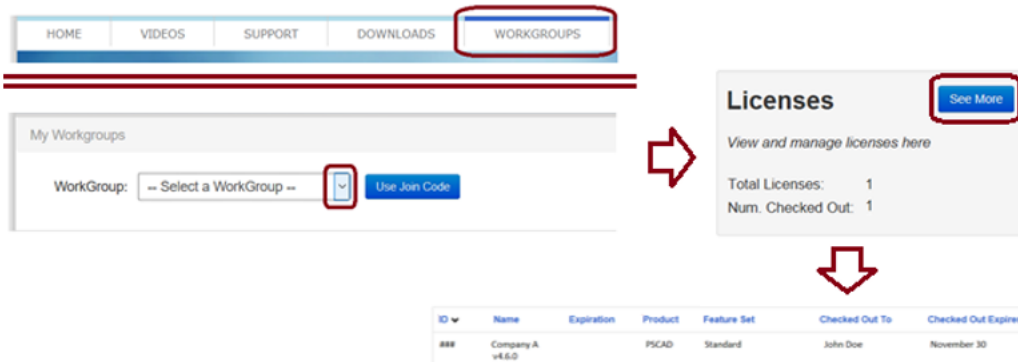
HOME VIDEOS SUPPORT DOWNLOADS WORKGROUPS

My Workgroups

WorkGroup: -- Select a WorkGroup -- Use Join Code

Licenses

See More

View and manage licenses here

Total Licenses: 1
Num. Checked Out: 1

| ID | Name | Expiration | Product | Feature Set | Checked Out To | Checked Out Expires |
|---|---|---|---|---|---|---|
| ### | Company A v4.6.0 | | PSCAD | Standard | John Doe | November 30 |